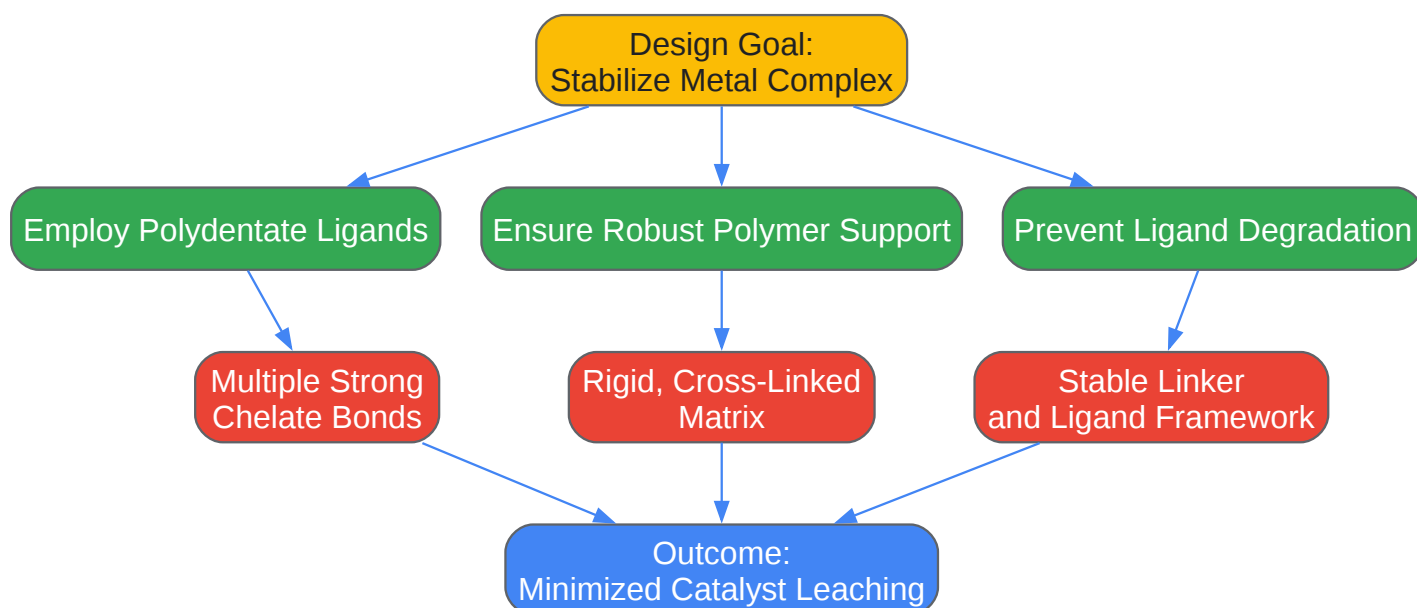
Design Goal:
Stabilize Metal Complex

Employ Polydentate Ligands

Ensure Robust Polymer Support

Prevent Ligand Degradation

Multiple Strong
Chelate Bonds

Rigid, Cross-Linked
Matrix

Stable Linker
and Ligand Framework

Outcome:
Minimized Catalyst Leaching